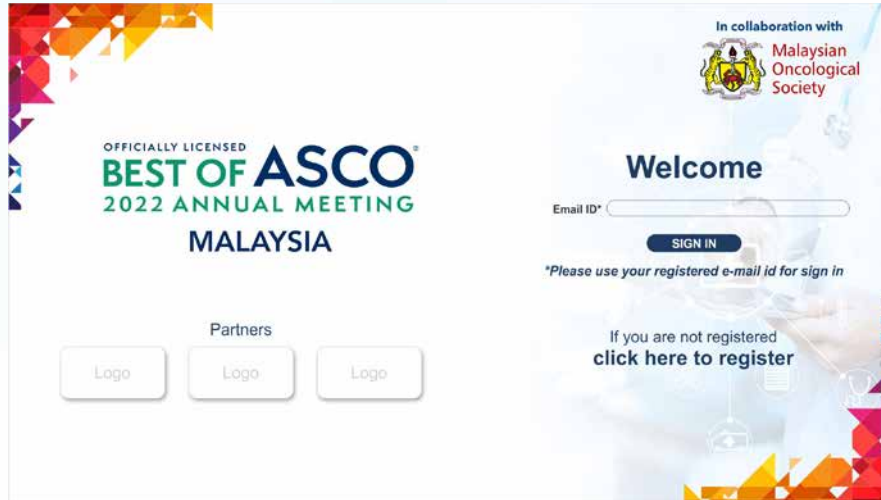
OFFICIALLY LICENSED
BEST OF ASCO®
2022 ANNUAL MEETING
MALAYSIA

Partners

Logo

Logo

Logo

In collaboration with

Malaysian Oncological Society

Welcome

Email ID*

SIGN IN

*Please use your registered e-mail id for sign in

If you are not registered
click here to register